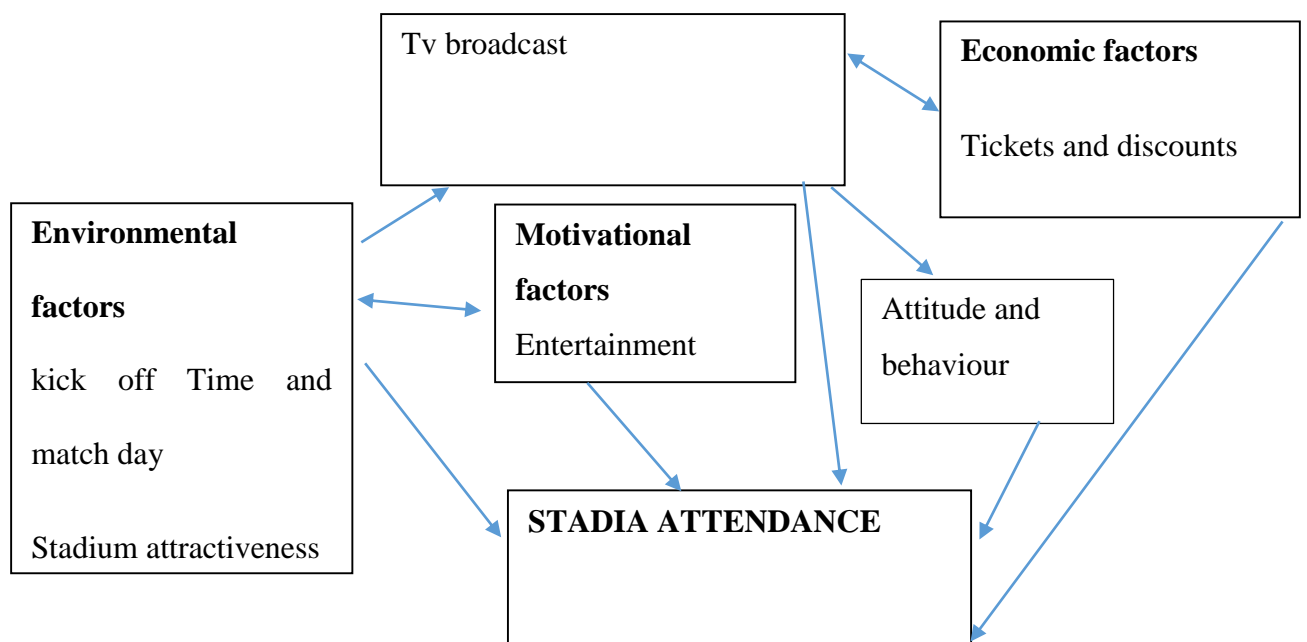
Tv broadcast

Economic factors

Tickets and discounts

Environmental factors

kick off Time and match day

Stadium attractiveness

Motivational factors

Entertainment

Attitude and behaviour

STADIA ATTENDANCE